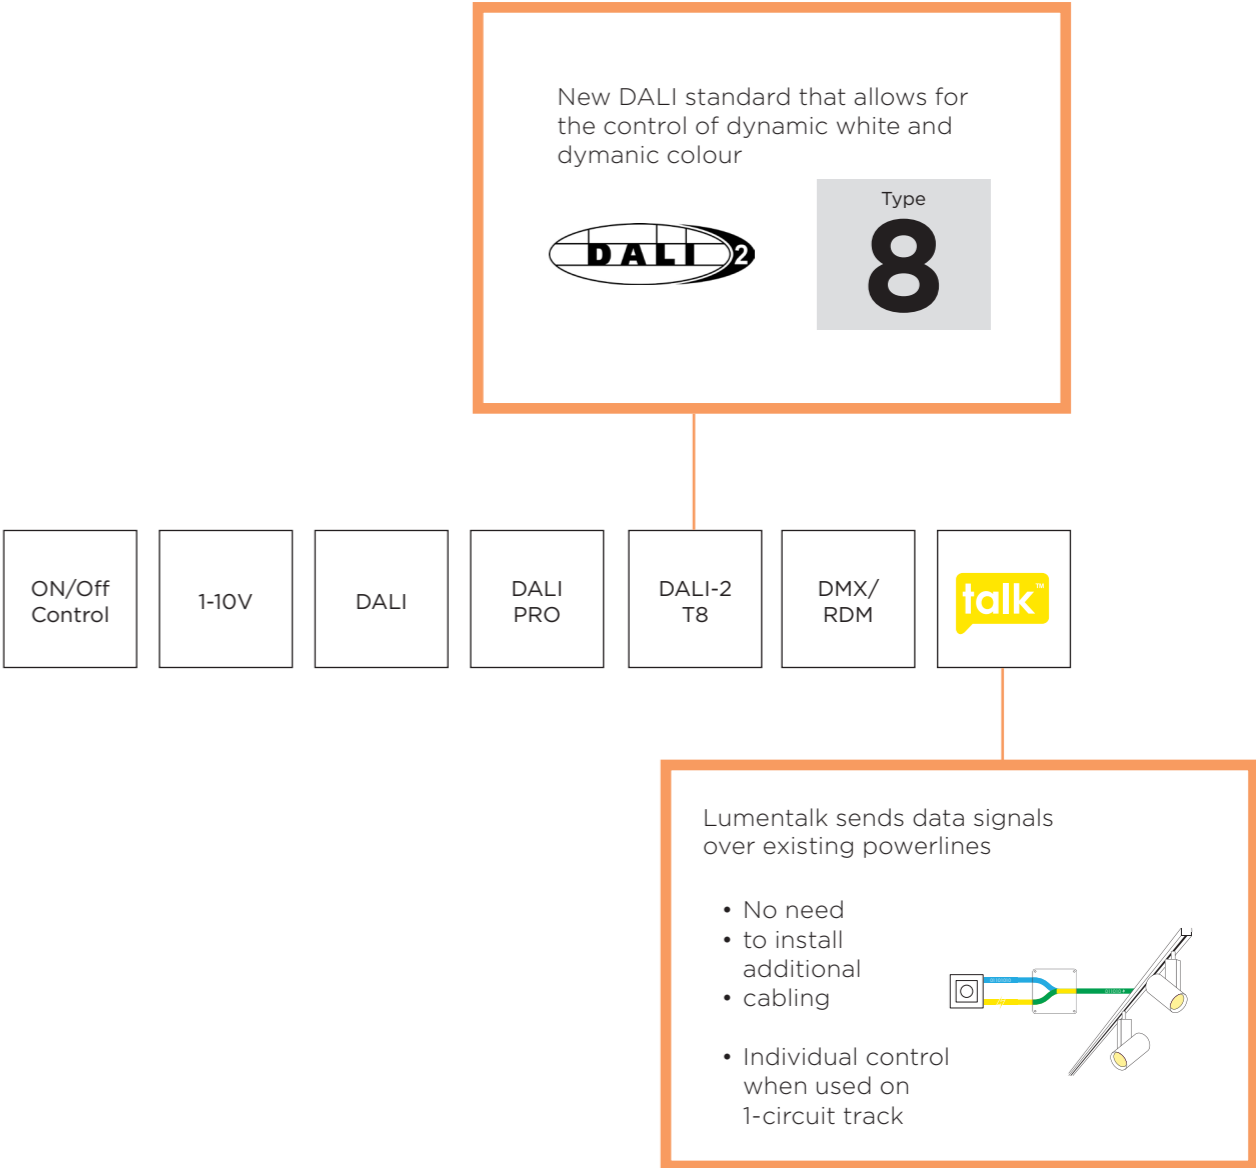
New DALI standard that allows for the control of dynamic white and dymanic colour

DALI 2

Type
8

ON/Off Control

1-10V

DALI

DALI PRO

DALI-2 T8

DMX/ RDM

talk™

Lumentalk sends data signals over existing powerlines

• No need
• to install additional
• cabling

• Individual control when used on 1-circuit track